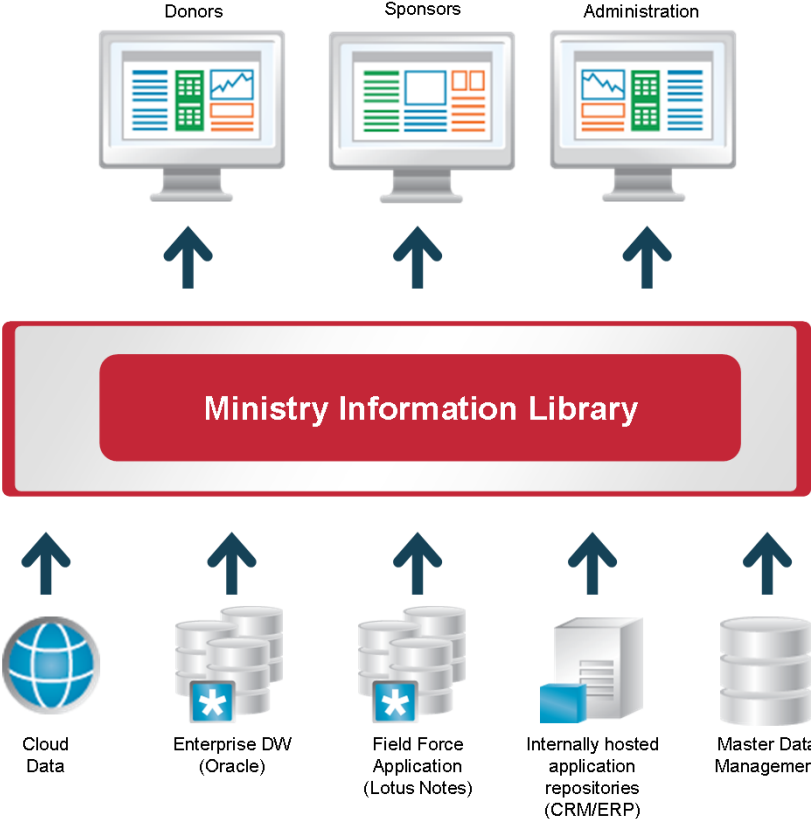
Donors

Sponsors

Administration

Ministry Information Library

Cloud Data

Enterprise DW (Oracle)

Field Force Application (Lotus Notes)

Internally hosted application repositories (CRM/ERP)

Master Data Managemen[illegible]